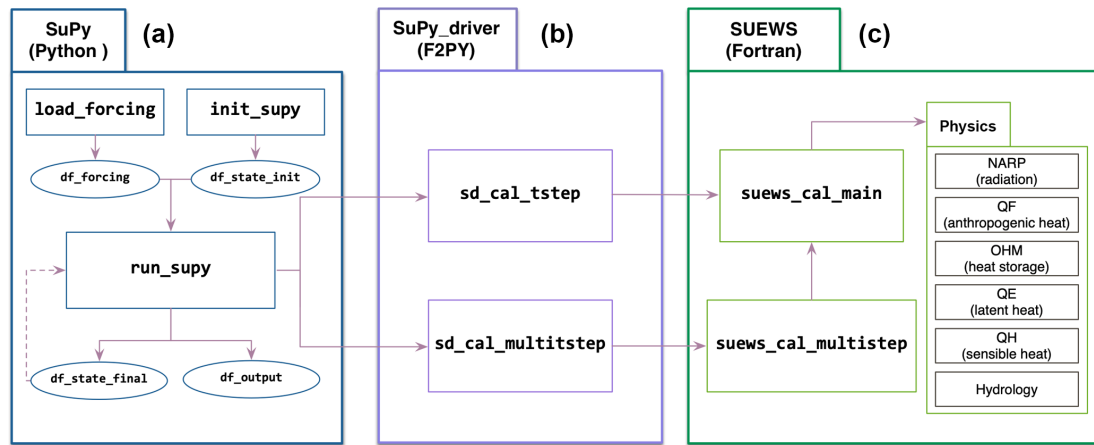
SuPy (Python )

(a)

load_forcing

init_supy

df_forcing

df_state_init

run_supy

df_state_final

df_output

SuPy_driver (F2PY)

(b)

sd_cal_tstep

sd_cal_multitstep

SUEWS (Fortran)

(c)

suews_cal_main

suews_cal_multistep

Physics

NARP (radiation)

QF (anthropogenic heat)

OHM (heat storage)

QE (latent heat)

QH (sensible heat)

Hydrology